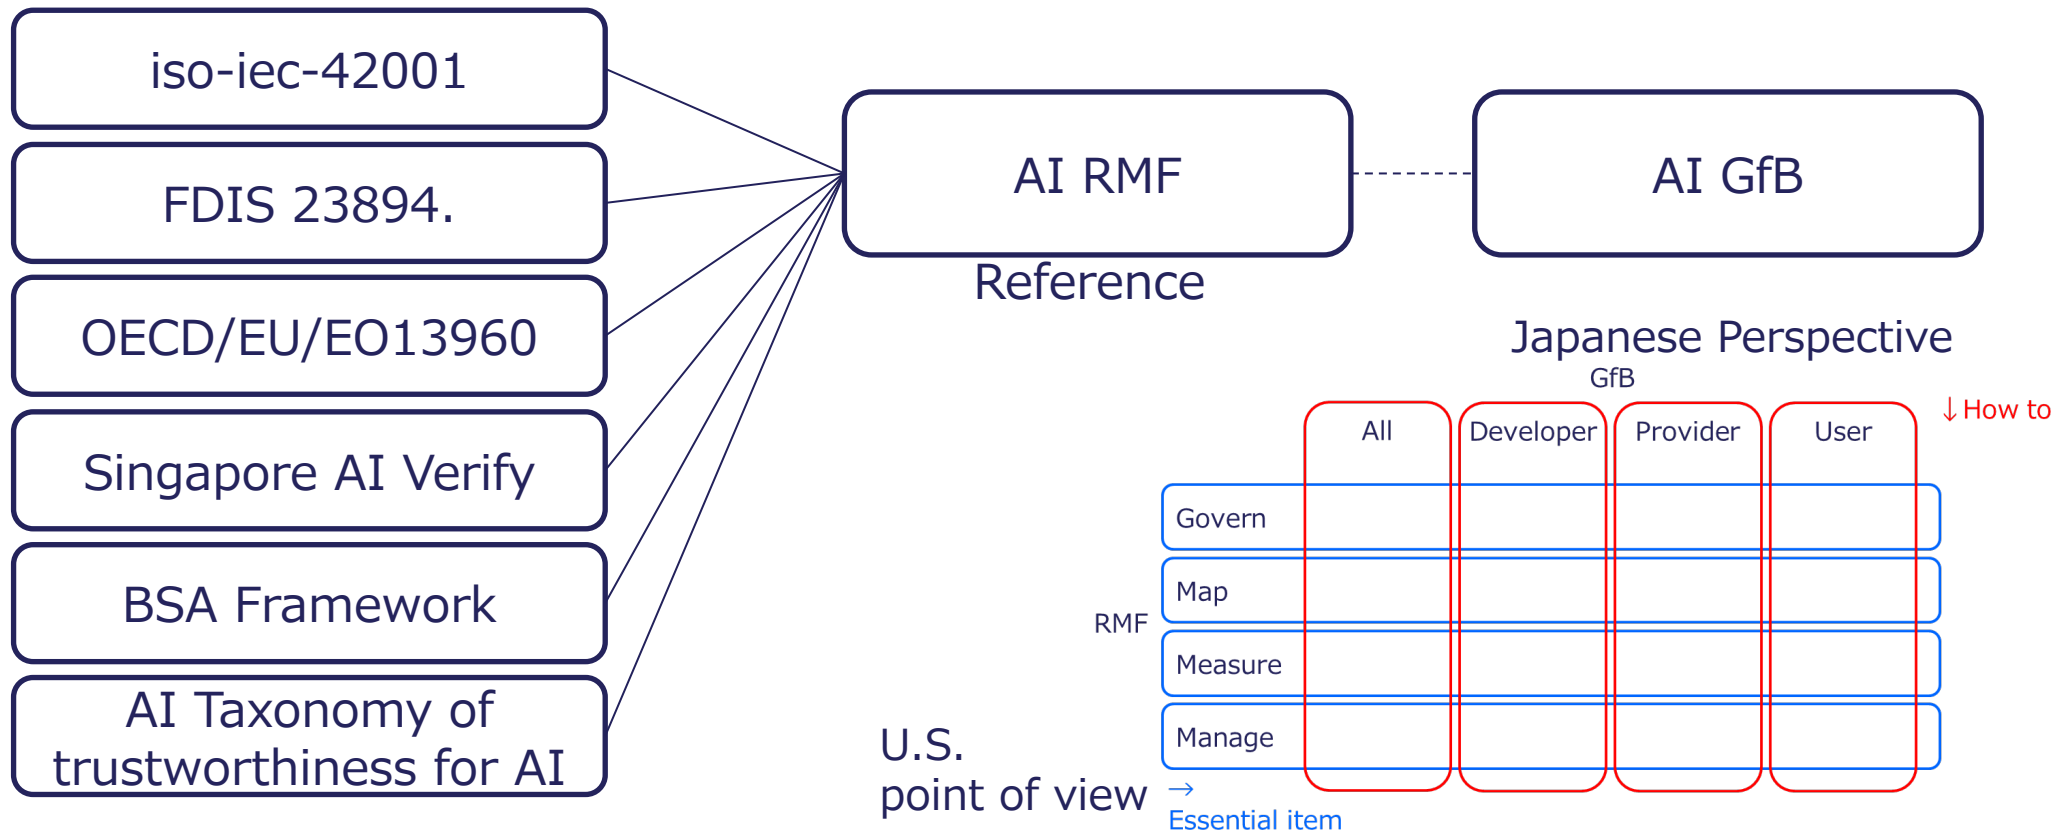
iso-iec-42001

FDIS 23894.

OECD/EU/EO13960

Singapore AI Verify

BSA Framework

AI Taxonomy of trustworthiness for AI

AI RMF

Reference

AI GfB

Japanese Perspective

GfB

↓How to

| | All | Developer | Provider | User |
|---|---|---|---|---|
| Govern | | | | |
| Map | | | | |
| Measure | | | | |
| Manage | | | | |

RMF

U.S. point of view

→ Essential item